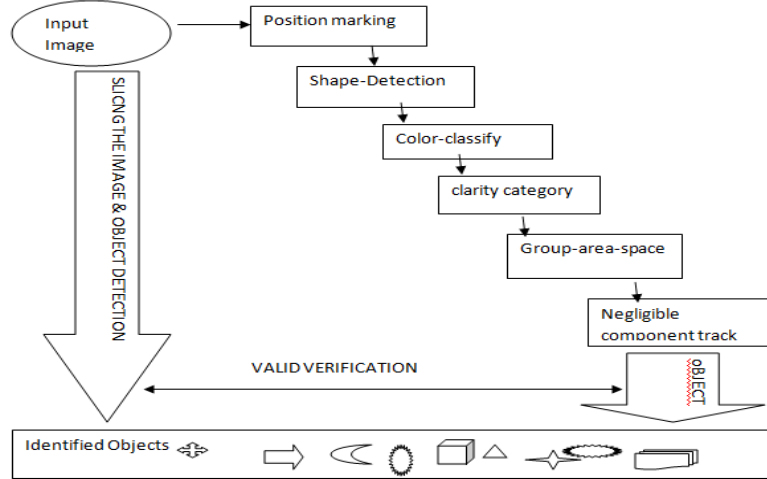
Input Image

Position marking

Shape-Detection

Color-classify

clarity category

Group-area-space

Negligible component track

SLICNG THE IMAGE & OBJECT DETECTION

VALID VERIFICATION

oBJECT

Identified Objects